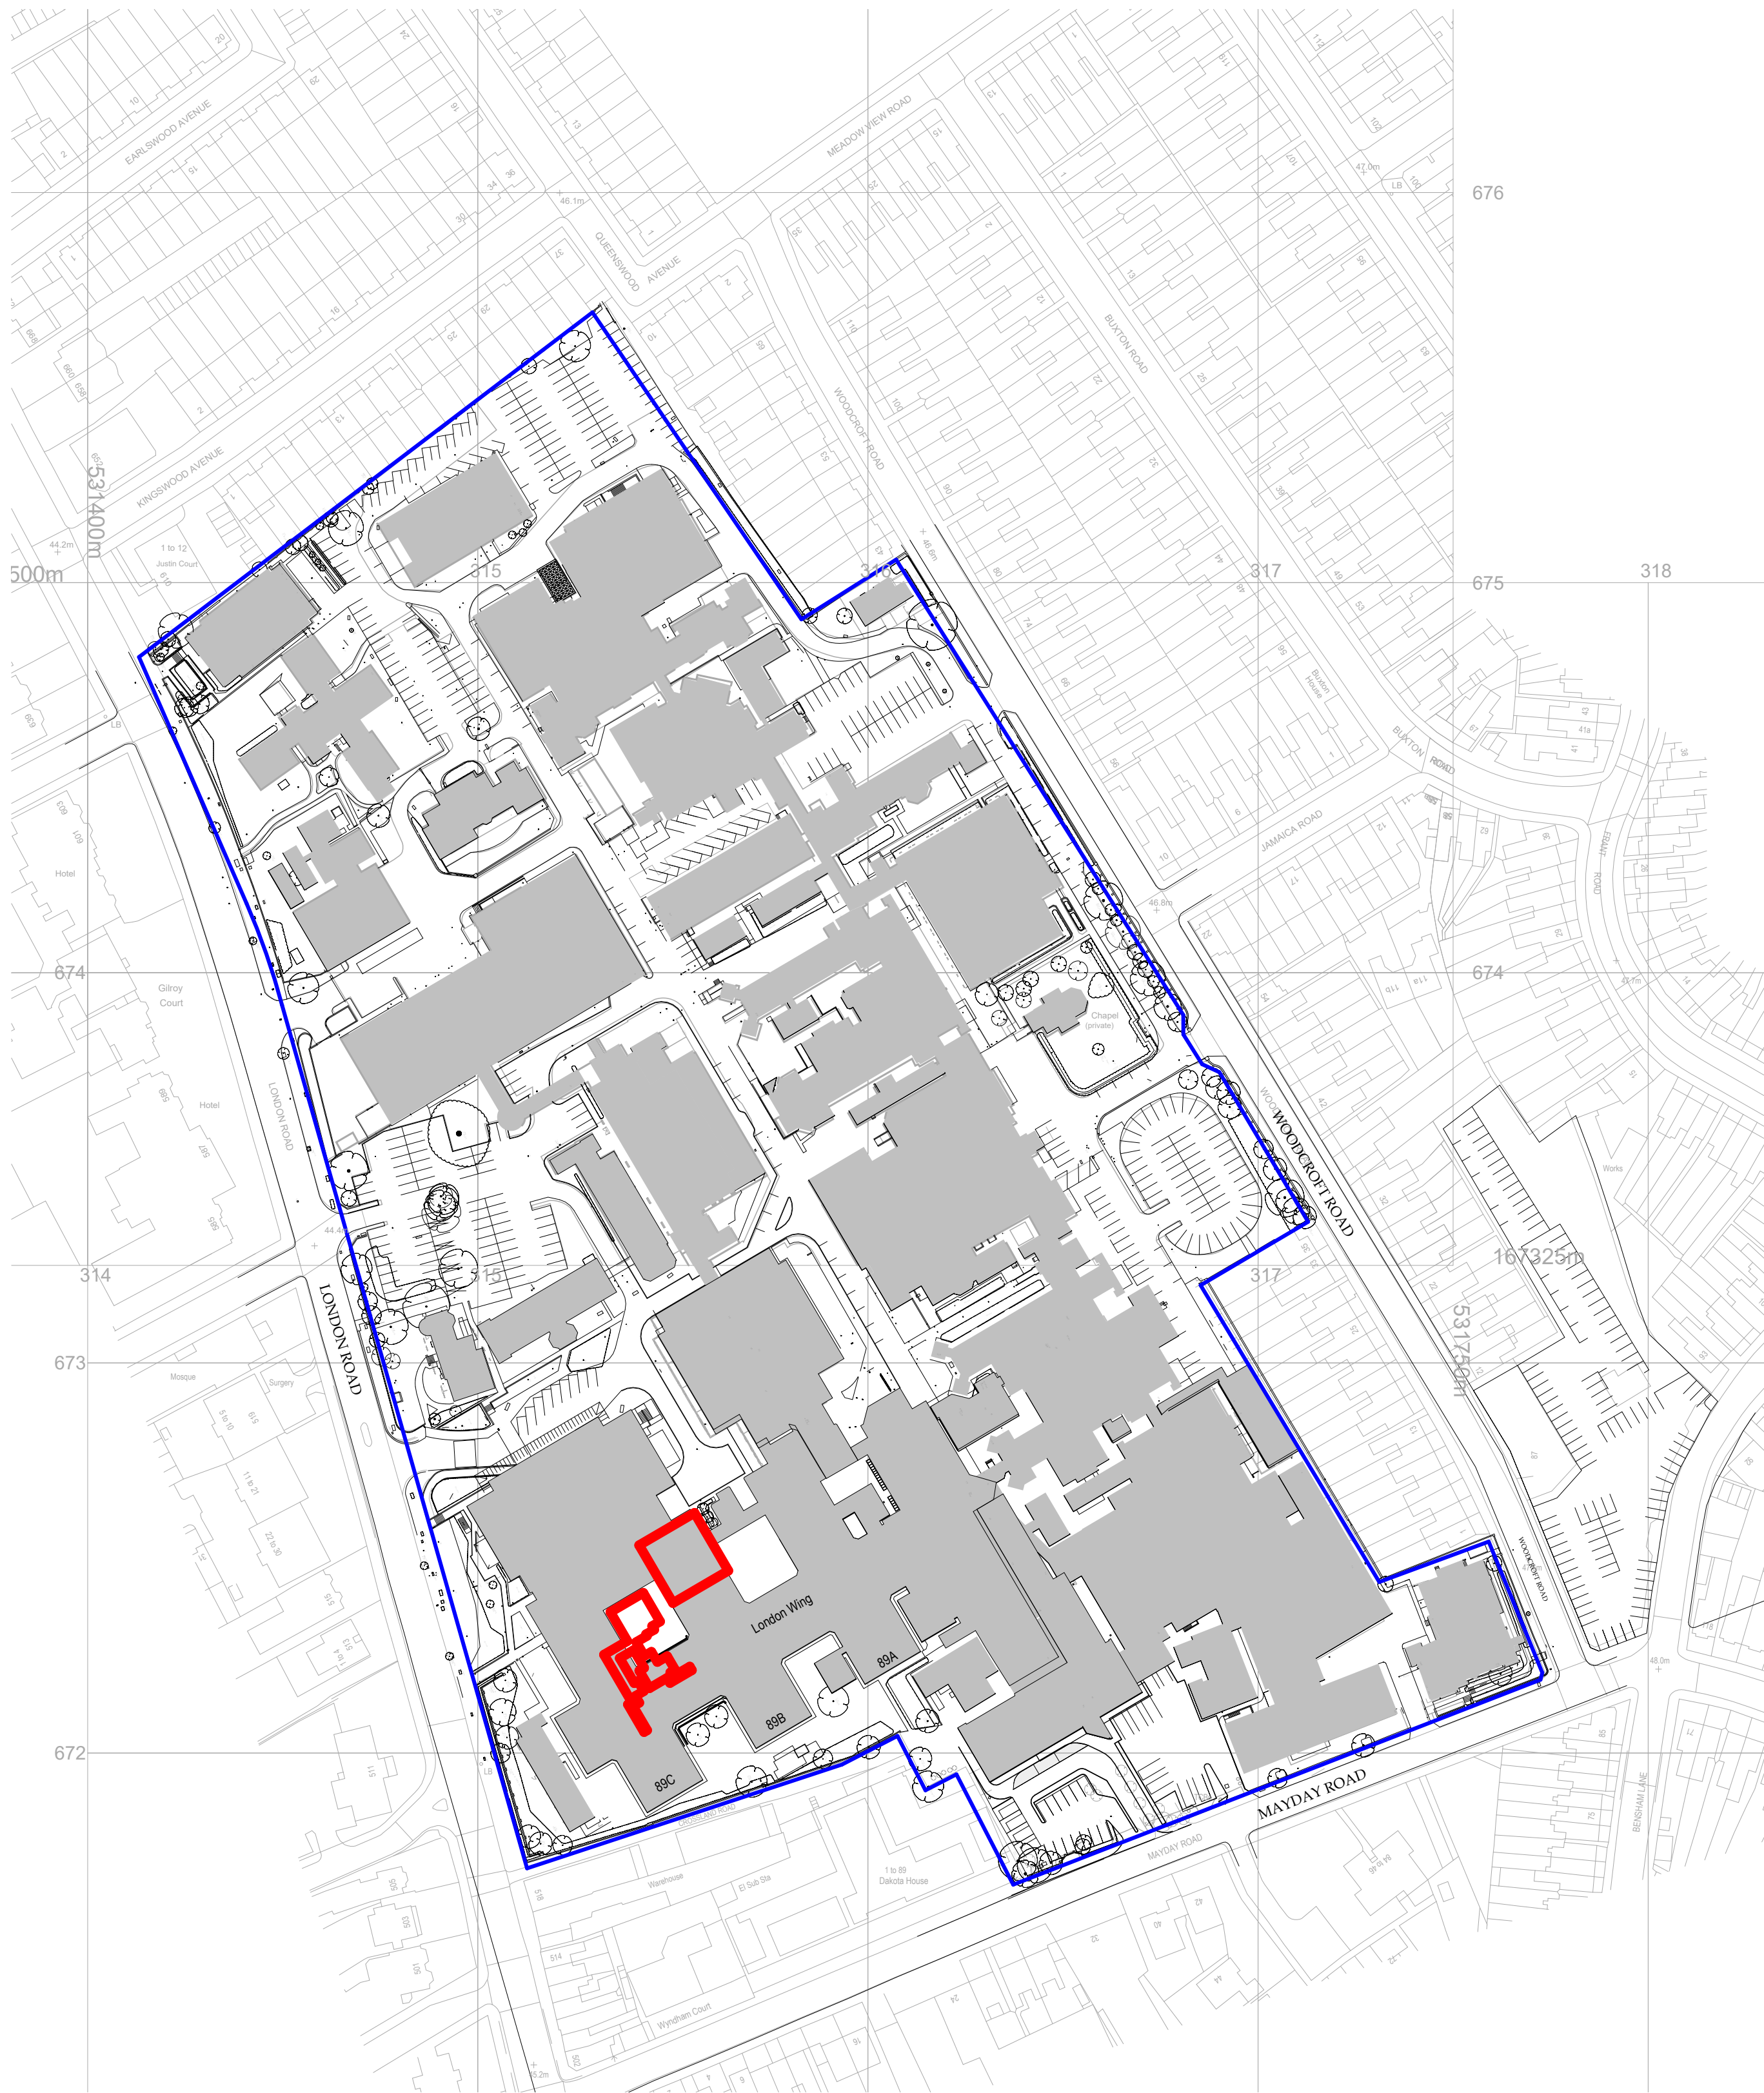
EARLSWOOD AVENUE
MEADOW VIEW ROAD
QUEENSWOOD AVENUE
BUXTON ROAD
KINGSWOOD AVENUE
WOODCROFT ROAD
531400m
500m
44.2m
1 to 12
Justin Court
46.1m
47.0m
LB
676
315
316
317
318
675
Buxton House
BUXTON ROAD
JAMAICA ROAD
FRANT ROAD
LB
Hotel
46.8m
674
Gilroy Court
Chapel (private)
674
LONDON ROAD
Hotel
WOODCROFT ROAD
Works
167325m
314
315
317
44.
LONDON ROAD
531750m
673
Mosque
Surgery
London Wing
89A
89B
89C
WOODCROFT ROAD
48.0m
672
MAYDAY ROAD
MAYDAY ROAD
BENSHAM LANE
Warehouse
El Sub Sta
1 to 89
Dakota House
Wyndham Court
CROSSLAND ROAD